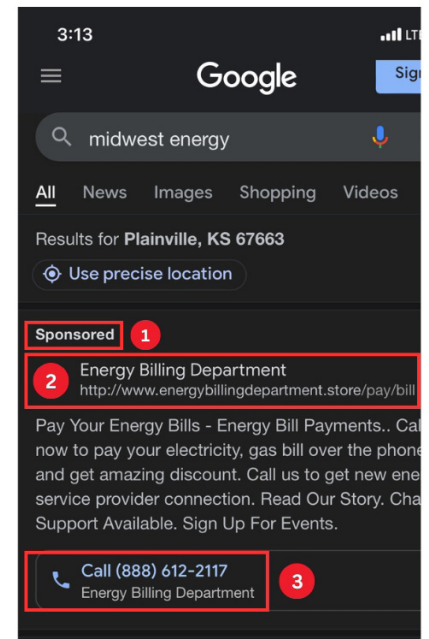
3:13

LTE

Google

Sig

midwest energy

All News Images Shopping Videos

Results for **Plainville, KS 67663**

Use precise location

Sponsored 1

2 Energy Billing Department
http://www.energybillingdepartment.store/pay/bill

Pay Your Energy Bills - Energy Bill Payments.. Cal now to pay your electricity, gas bill over the phone and get amazing discount. Call us to get new ene service provider connection. Read Our Story. Cha Support Available. Sign Up For Events.

Call (888) 612-2117
Energy Billing Department 3